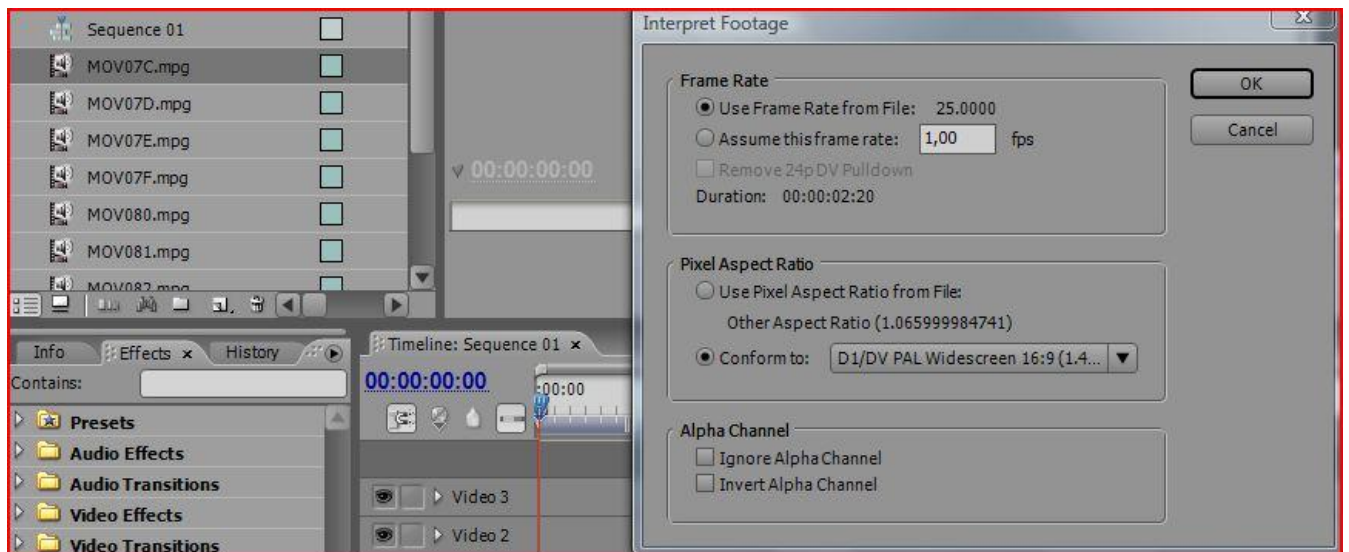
Sequence 01
MOV07C.mpg
MOV07D.mpg
MOV07E.mpg
MOV07F.mpg
MOV080.mpg
MOV081.mpg
MOV082.mpg

00:00:00:00

Info
Effects ×
History
Contains:
Presets
Audio Effects
Audio Transitions
Video Effects
Video Transitions

Timeline: Sequence 01 ×
00:00:00:00
:00:00
Video 3
Video 2

Interpret Footage

Frame Rate
Use Frame Rate from File: 25.0000
Assume this frame rate: 1,00 fps
Remove 24p DV Pulldown
Duration: 00:00:02:20

Pixel Aspect Ratio
Use Pixel Aspect Ratio from File:
Other Aspect Ratio (1.065999984741)
Conform to: D1/DV PAL Widescreen 16:9 (1.4...

Alpha Channel
Ignore Alpha Channel
Invert Alpha Channel

OK
Cancel